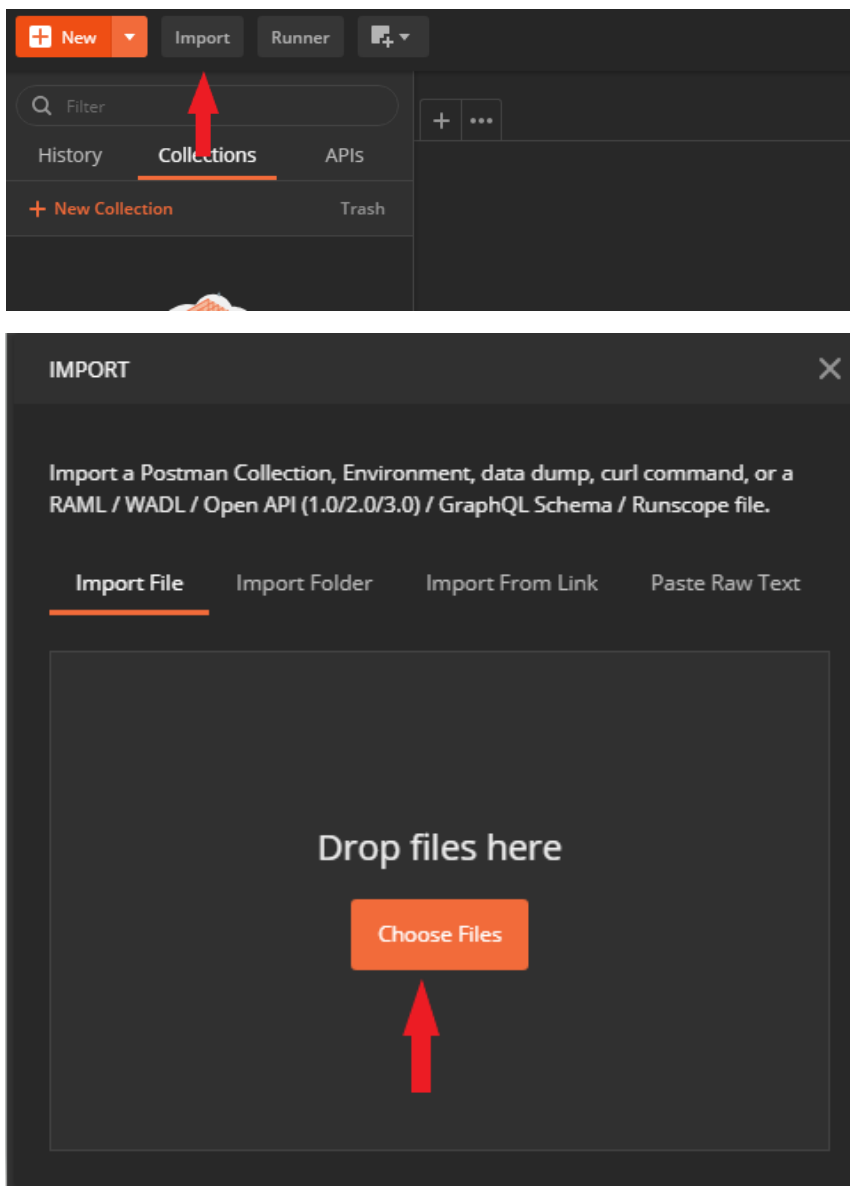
New
Import
Runner
Filter
History
Collections
APIs
+ New Collection
Trash

IMPORT

Import a Postman Collection, Environment, data dump, curl command, or a RAML / WADL / Open API (1.0/2.0/3.0) / GraphQL Schema / Runscope file.

Import File
Import Folder
Import From Link
Paste Raw Text

Drop files here

Choose Files